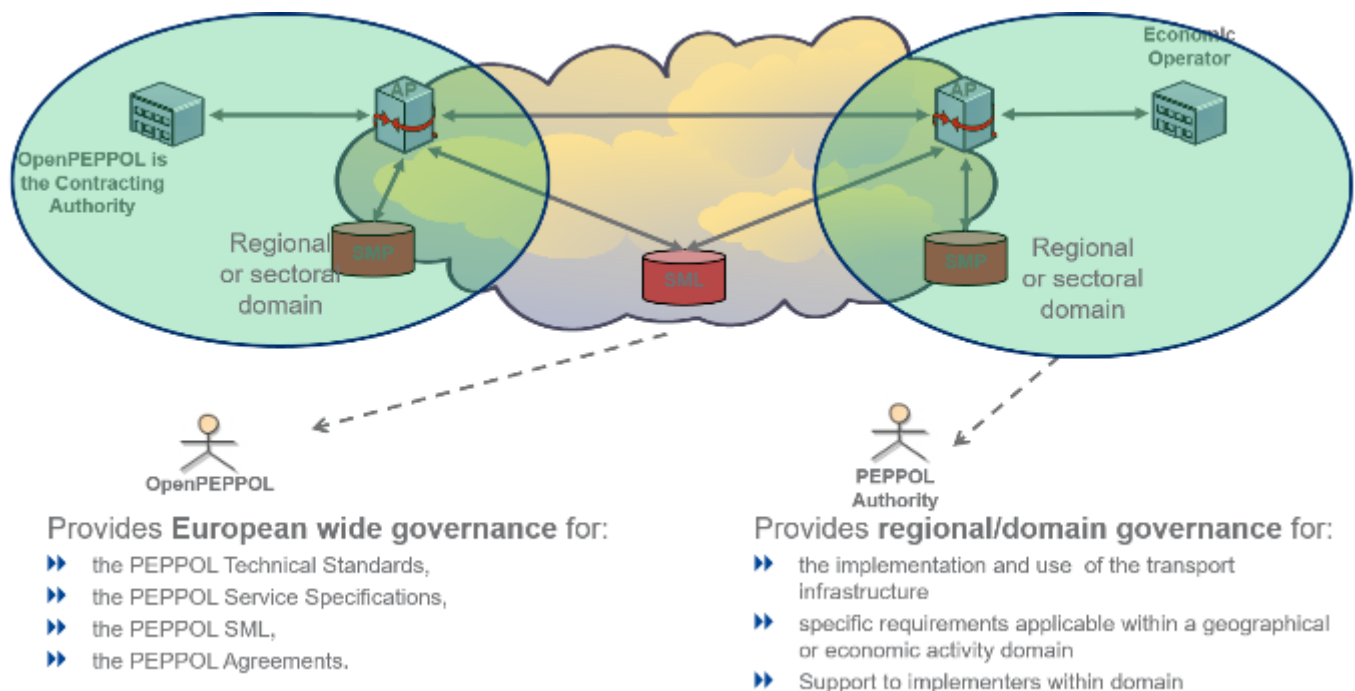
Economic Operator

AP

AP

OpenPEPPOL is the Contracting Authority

Regional or sectoral domain

SMP

SML

SMP

Regional or sectoral domain

OpenPEPPOL

PEPPOL Authority

Provides **European wide governance** for:

- the PEPPOL Technical Standards,
- the PEPPOL Service Specifications,
- the PEPPOL SML,
- the PEPPOL Agreements.

Provides **regional/domain governance** for:

- the implementation and use of the transport infrastructure
- specific requirements applicable within a geographical or economic activity domain
- Support to implementers within domain